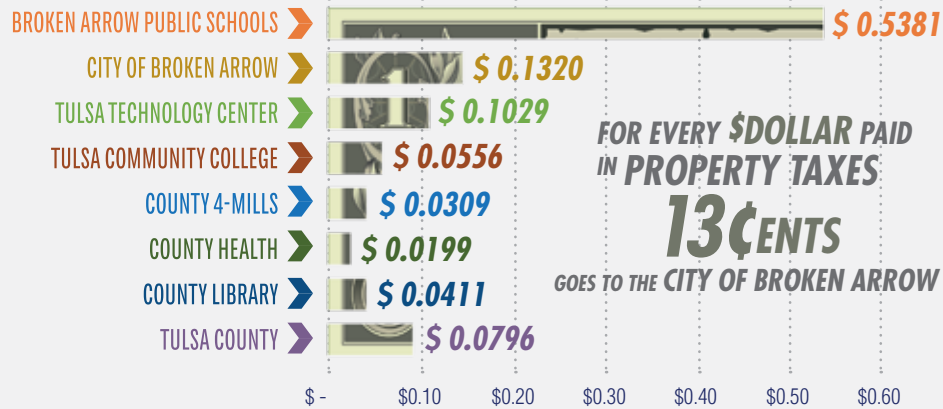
BROKEN ARROW PUBLIC SCHOOLS $ 0.5381
CITY OF BROKEN ARROW $ 0.1320
TULSA TECHNOLOGY CENTER $ 0.1029
TULSA COMMUNITY COLLEGE $ 0.0556
COUNTY 4-MILLS $ 0.0309
COUNTY HEALTH $ 0.0199
COUNTY LIBRARY $ 0.0411
TULSA COUNTY $ 0.0796

FOR EVERY $DOLLAR PAID IN PROPERTY TAXES
13¢ENTS
GOES TO THE CITY OF BROKEN ARROW

$ - $0.10 $0.20 $0.30 $0.40 $0.50 $0.60